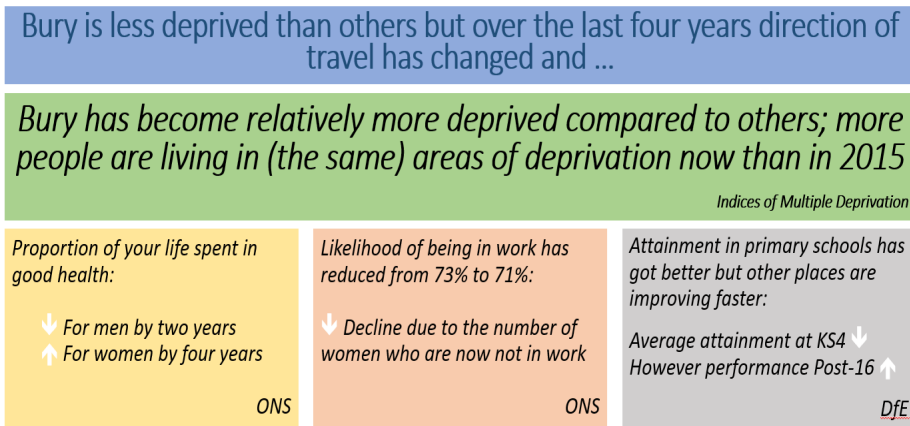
Bury is less deprived than others but over the last four years direction of travel has changed and ...

Bury has become relatively more deprived compared to others; more people are living in (the same) areas of deprivation now than in 2015

Indices of Multiple Deprivation

Proportion of your life spent in good health:

↓ For men by two years
↑ For women by four years

ONS

Likelihood of being in work has reduced from 73% to 71%:

↓ Decline due to the number of women who are now not in work

ONS

Attainment in primary schools has got better but other places are improving faster:

Average attainment at KS4 ↓
However performance Post-16 ↑

DfE